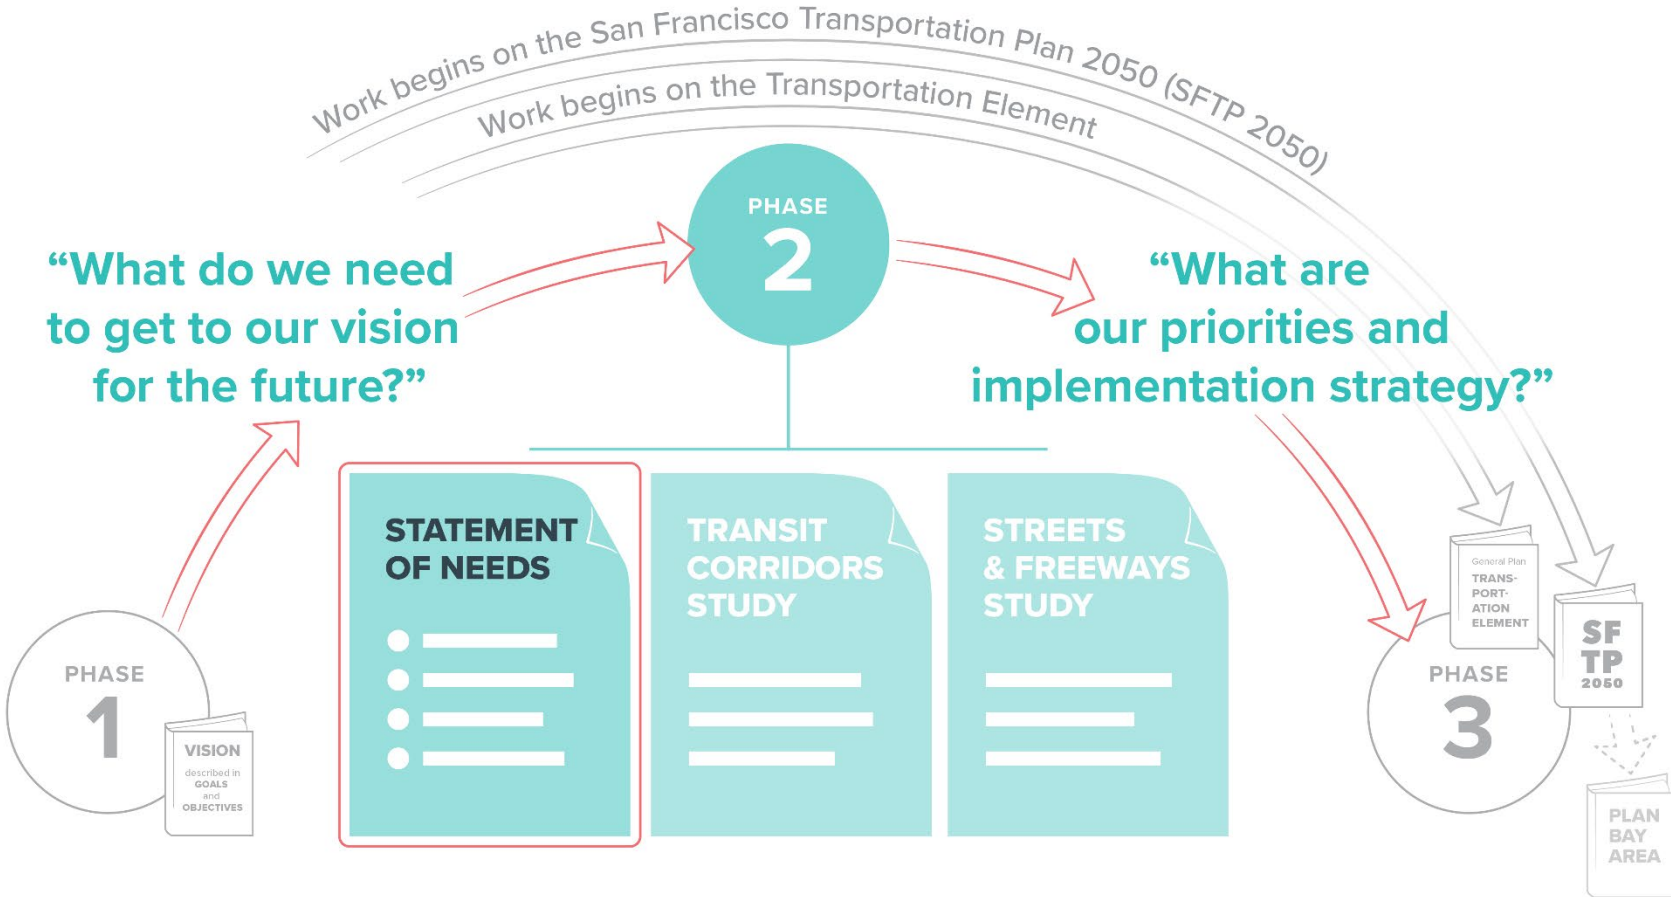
Work begins on the San Francisco Transportation Plan 2050 (SFTP 2050)

Work begins on the Transportation Element

PHASE
2

“What do we need to get to our vision for the future?”

“What are our priorities and implementation strategy?”

PHASE
1

VISION
described in GOALS and OBJECTIVES

STATEMENT OF NEEDS

TRANSIT CORRIDORS STUDY

STREETS & FREEWAYS STUDY

General Plan
TRANS-PORT-ATION ELEMENT

SF TP 2050

PHASE
3

PLAN BAY AREA